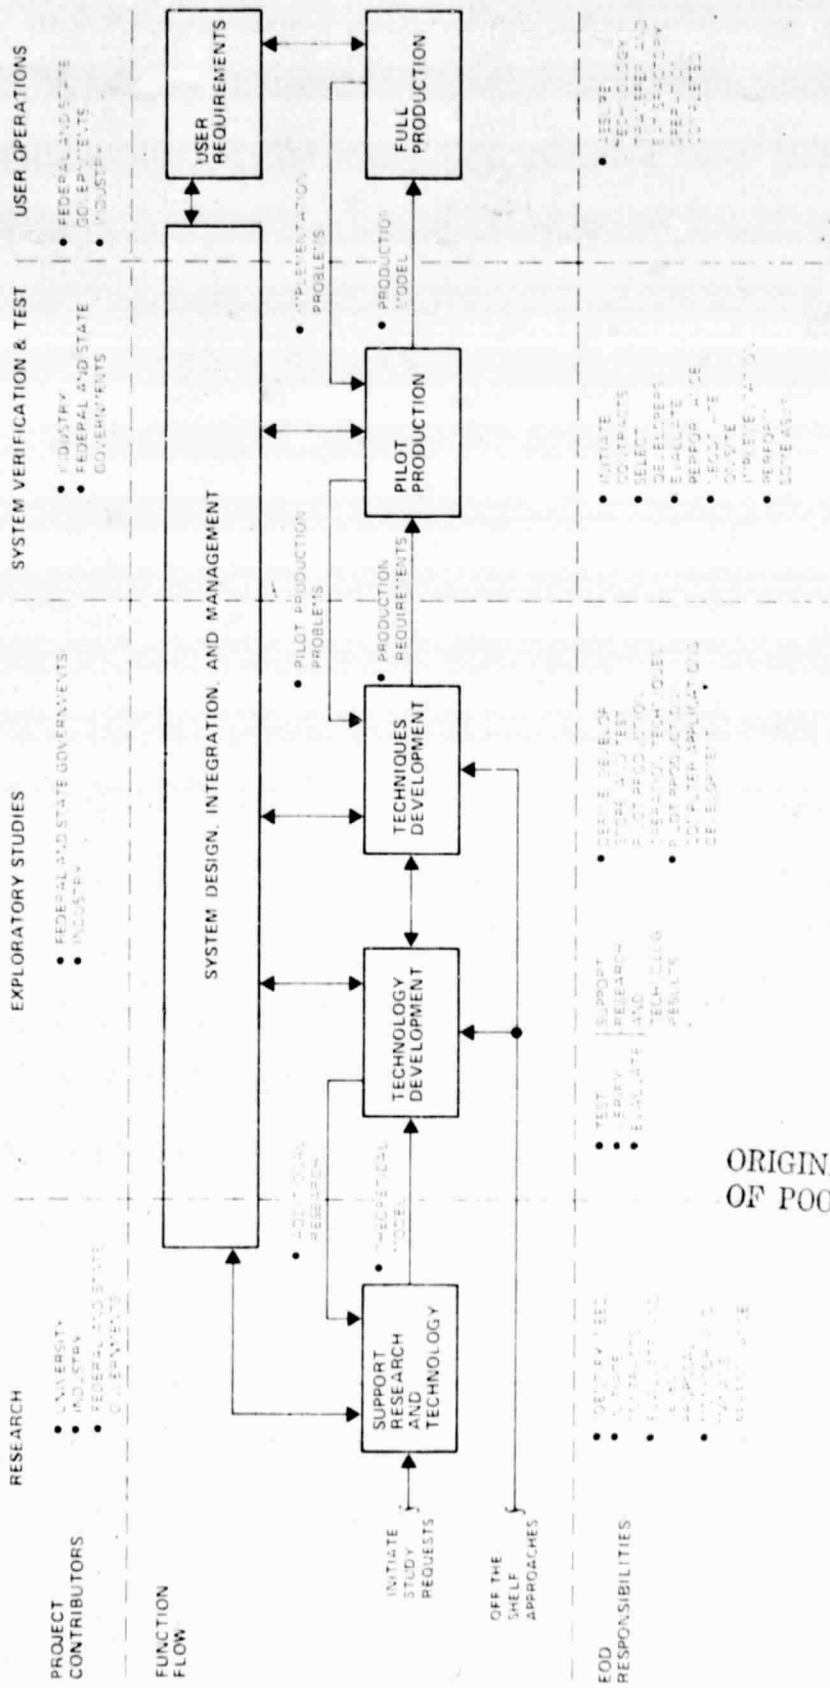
PROJECT CONTRIBUTORS

RESEARCH
• UNIVERSITY
• INDUSTRY
• FEDERAL AND STATE GOVERNMENTS

EXPLORATORY STUDIES
• FEDERAL AND STATE GOVERNMENTS
• INDUSTRY

SYSTEM VERIFICATION & TEST
• INDUSTRY
• FEDERAL AND STATE GOVERNMENTS

USER OPERATIONS
• FEDERAL AND STATE GOVERNMENTS
• INDUSTRY

FUNCTION FLOW

INITIATE STUDY REQUESTS

OFF THE SHELF APPROACHES

SUPPORT RESEARCH AND TECHNOLOGY

• ADDITIONAL RESEARCH

• THEORETICAL MODEL

TECHNOLOGY DEVELOPMENT

TECHNIQUES DEVELOPMENT

• PILOT PRODUCTION PROBLEMS

• PRODUCTION REQUIREMENTS

PILOT PRODUCTION

• IMPLEMENTATION PROBLEMS

• PRODUCTION MODEL

FULL PRODUCTION

USER REQUIREMENTS

SYSTEM DESIGN, INTEGRATION, AND MANAGEMENT

EOD RESPONSIBILITIES

• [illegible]
• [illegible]
• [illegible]

• TEST
• VERIFY
• EVALUATE

SUPPORT RESEARCH AND TECHNOLOGY RESULTS

• DEVELOP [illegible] AND TEST PILOT PRODUCTION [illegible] TECHNIQUES
• PILOT PRODUCTION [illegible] DEVELOPMENT

• INITIATE CONTRACTS
• SELECT DEVELOPER
• EVALUATE PERFORMANCE
• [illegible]
• PERFORM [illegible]

• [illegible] TECHNOLOGY TRANSFER AND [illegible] COMPLETED

ORIGIN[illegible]
OF POO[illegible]